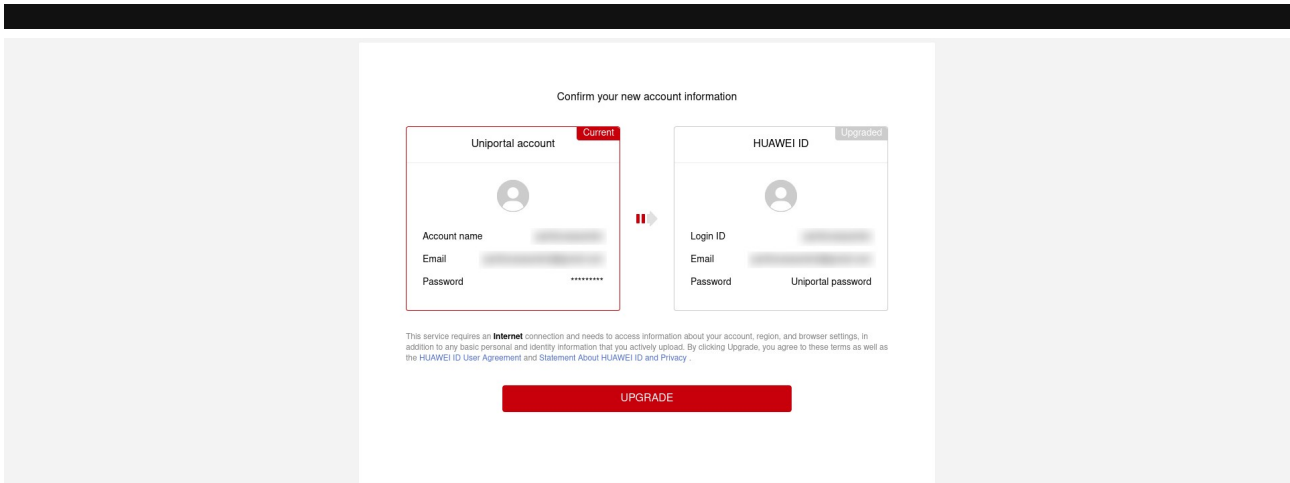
Confirm your new account information

Uniportal account

Current

Account name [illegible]

Email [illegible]

Password *********

HUAWEI ID

Upgraded

Login ID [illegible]

Email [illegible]

Password Uniportal password

This service requires an **Internet** connection and needs to access information about your account, region, and browser settings, in addition to any basic personal and identity information that you actively upload. By clicking Upgrade, you agree to these terms as well as the HUAWEI ID User Agreement and Statement About HUAWEI ID and Privacy .

UPGRADE